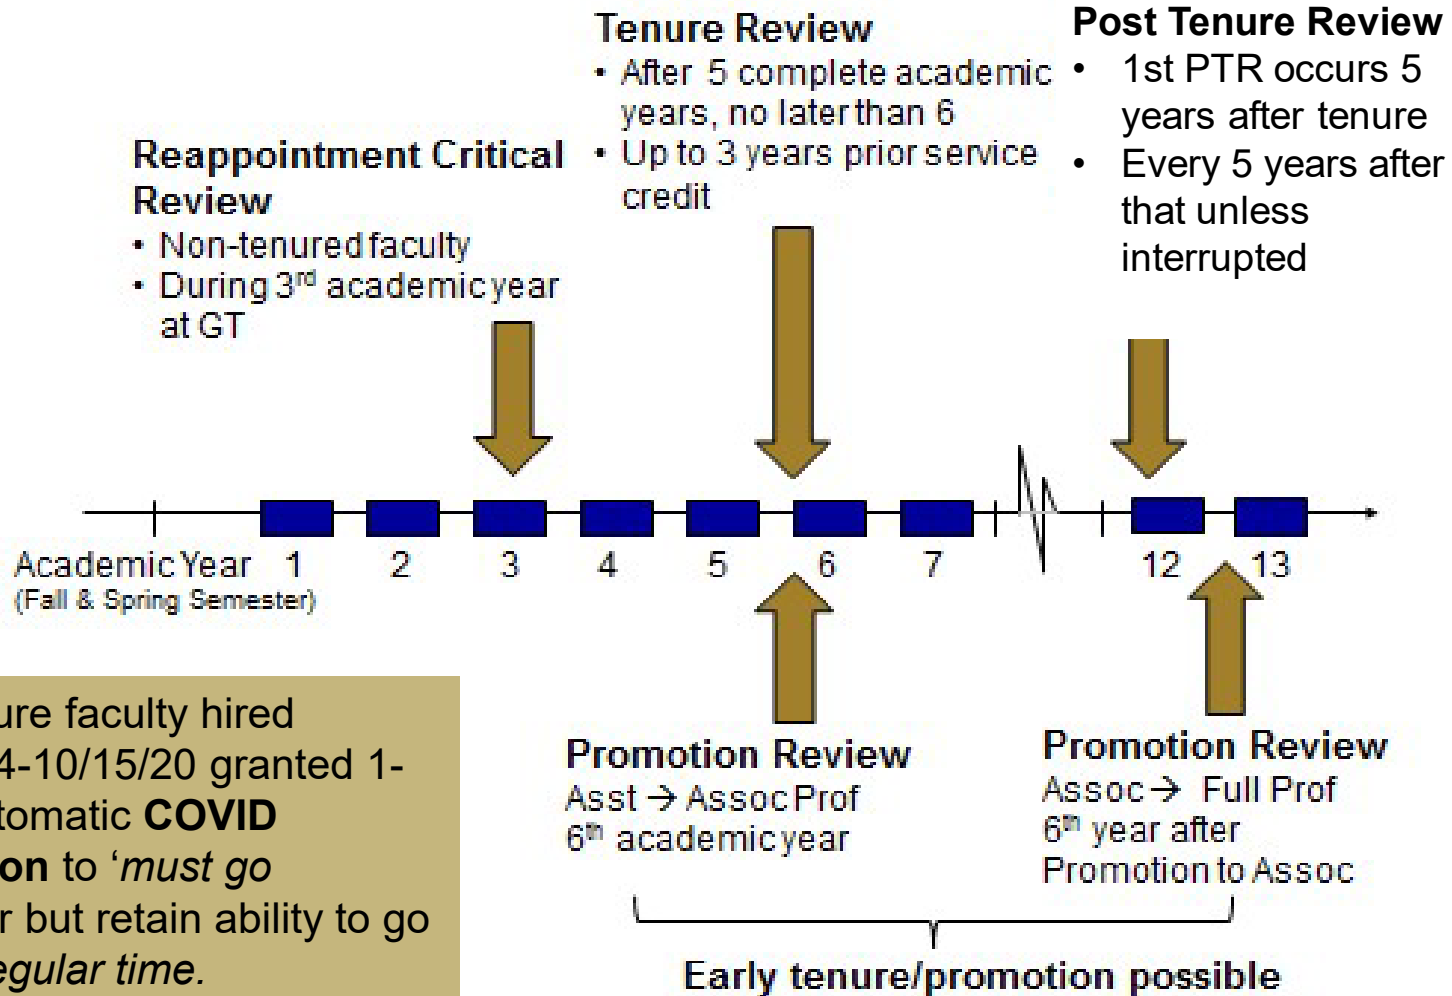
Tenure Review
• After 5 complete academic years, no later than 6
• Up to 3 years prior service credit

Post Tenure Review
• 1st PTR occurs 5 years after tenure
• Every 5 years after that unless interrupted

Reappointment Critical Review
• Non-tenured faculty
• During 3$^{rd}$ academic year at GT

Academic Year 1 2 3 4 5 6 7 12 13
(Fall & Spring Semester)

ure faculty hired
4-10/15/20 granted 1-
tomatic **COVID**
**on** to '*must go*
r but retain ability to go
*egular time.*

Promotion Review
Asst → Assoc Prof
6$^{th}$ academic year

Promotion Review
Assoc → Full Prof
6$^{th}$ year after Promotion to Assoc

Early tenure/promotion possible